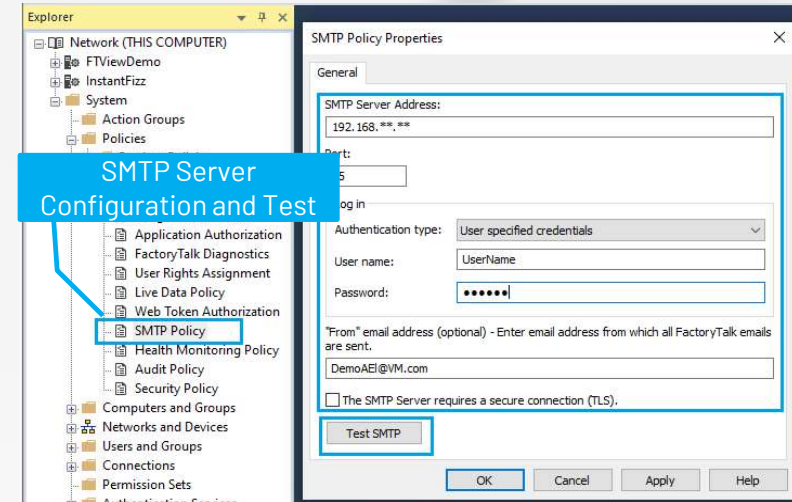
Explorer

Network (THIS COMPUTER)
FTViewDemo
InstantFizz
System
Action Groups
Policies

SMTP Server Configuration and Test

Application Authorization
FactoryTalk Diagnostics
User Rights Assignment
Live Data Policy
Web Token Authorization
SMTP Policy
Health Monitoring Policy
Audit Policy
Security Policy
Computers and Groups
Networks and Devices
Users and Groups
Connections
Permission Sets

SMTP Policy Properties

General

SMTP Server Address:
192.168.**.**

Port:
5

Log in
Authentication type: User specified credentials
User name: UserName
Password: ••••••

"From" email address (optional) - Enter email address from which all FactoryTalk emails are sent.
DemoAEI@VM.com

The SMTP Server requires a secure connection (TLS).

Test SMTP

OK
Cancel
Apply
Help